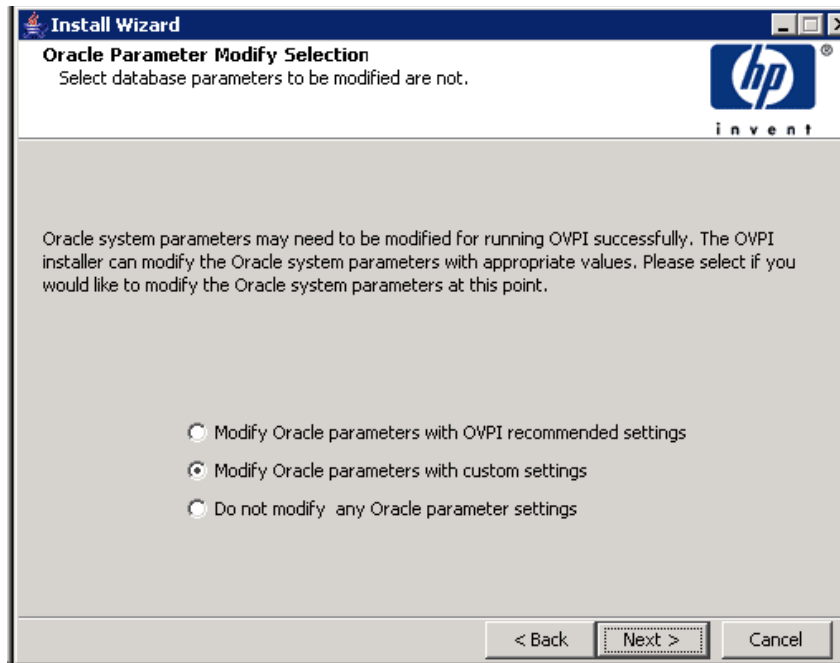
Install Wizard

Oracle Parameter Modify Selection
Select database parameters to be modified are not.

hp
invent

Oracle system parameters may need to be modified for running OVPI successfully. The OVPI installer can modify the Oracle system parameters with appropriate values. Please select if you would like to modify the Oracle system parameters at this point.

Modify Oracle parameters with OVPI recommended settings
Modify Oracle parameters with custom settings
Do not modify any Oracle parameter settings

< Back
Next >
Cancel